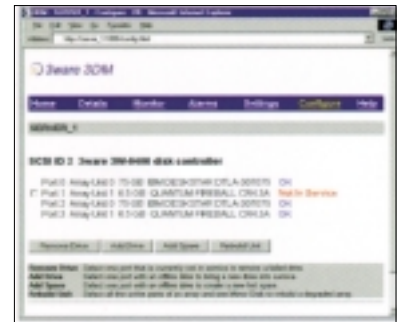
3ware 3DM

Home Details Monitor Alarms Settings Configure Help

SERVER_1

SCSI ID 2 3ware 3W-8400 disk controller

Port 0 Array Unit 0 75 GB IBM DESKSTAR DTLA-307075 OK
Port 1 Array Unit 0 8.0 GB QUANTUM FIREBALL CR8.0A Not In Service
Port 2 Array Unit 0 75 GB IBM DESKSTAR DTLA-307075 OK
Port 3 Array Unit 0 8.0 GB QUANTUM FIREBALL CR8.0A OK

Remove Drive Add Drive Add Spare Rebuild Unit

Remove Drive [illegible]
Add Drive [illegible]
Add Spare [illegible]
Rebuild Unit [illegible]